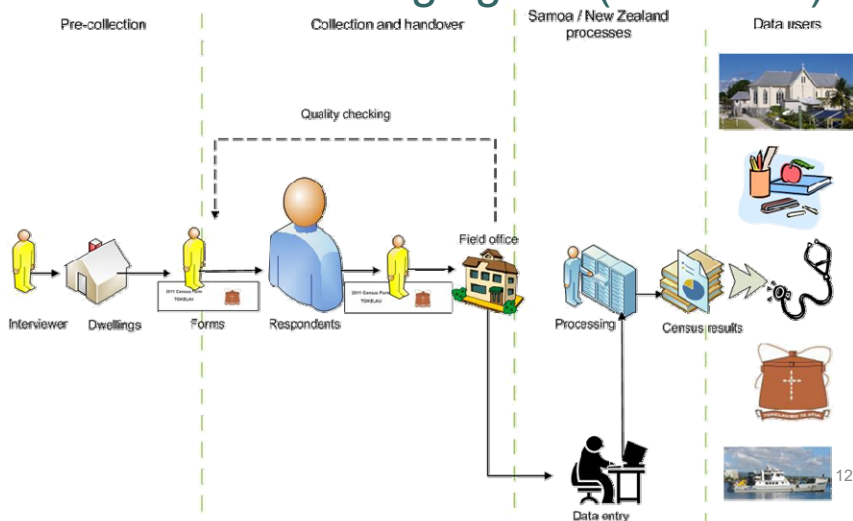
Pre-collection

Collection and handover

Samoa / New Zealand processes

Data users

Quality checking

Field office

2011 Census Form TOKELAU

2011 Census Form TOKELAU

Interviewer

Dwellings

Forms

Respondents

Processing

Census results

Data entry

12